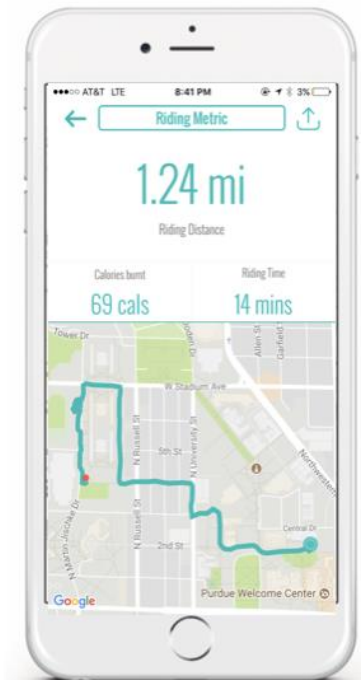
●●●○○ AT&T LTE 8:41 PM 3%

Riding Metric

1.24 mi

Riding Distance

Calories burnt

69 cals

Riding Time

14 mins

Tower Dr

W Stadium Ave

5th St

2nd St

N Russell St

N University St

N Martin Jischke Dr

Allen St

Garfield

Northwestern

Central Dr

Purdue Welcome Center

Google